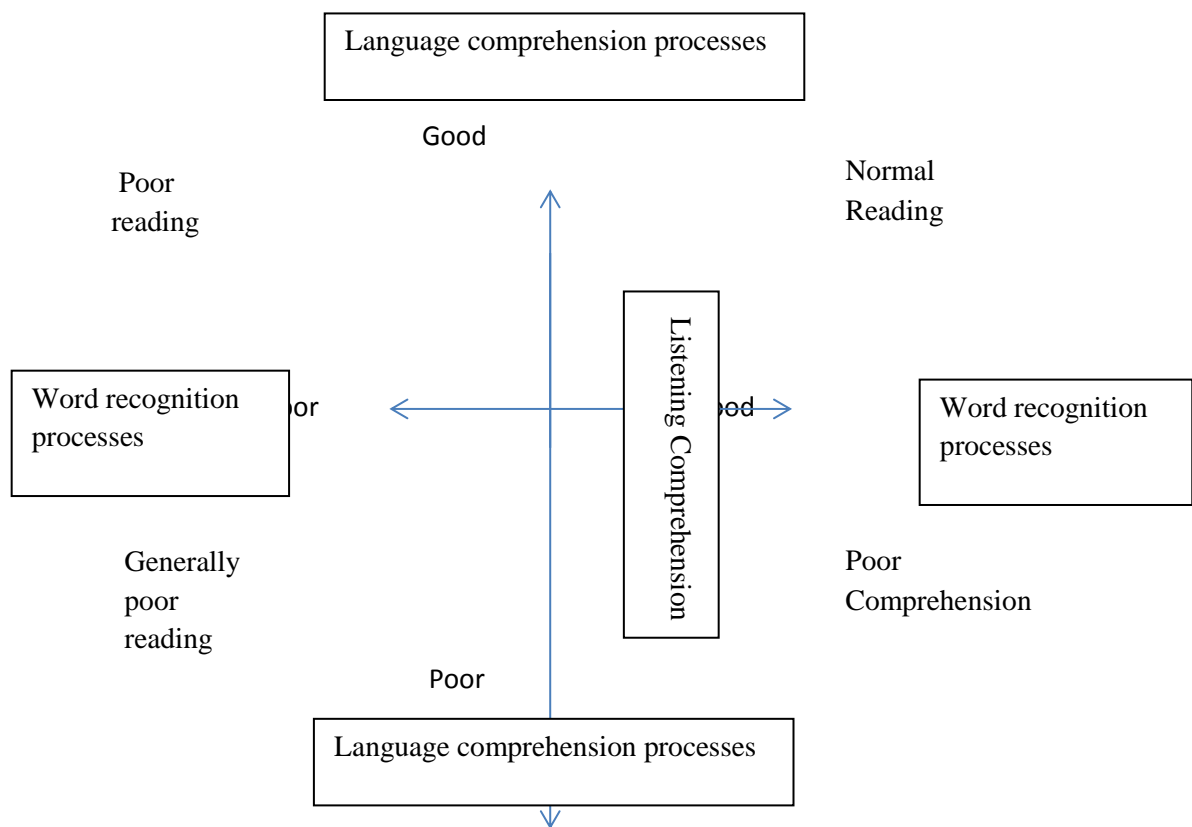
Language comprehension processes

Good

Poor reading

Normal Reading

Word recognition processes

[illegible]or

Listening Comprehension

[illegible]ood

Word recognition processes

Generally poor reading

Poor Comprehension

Poor

Language comprehension processes